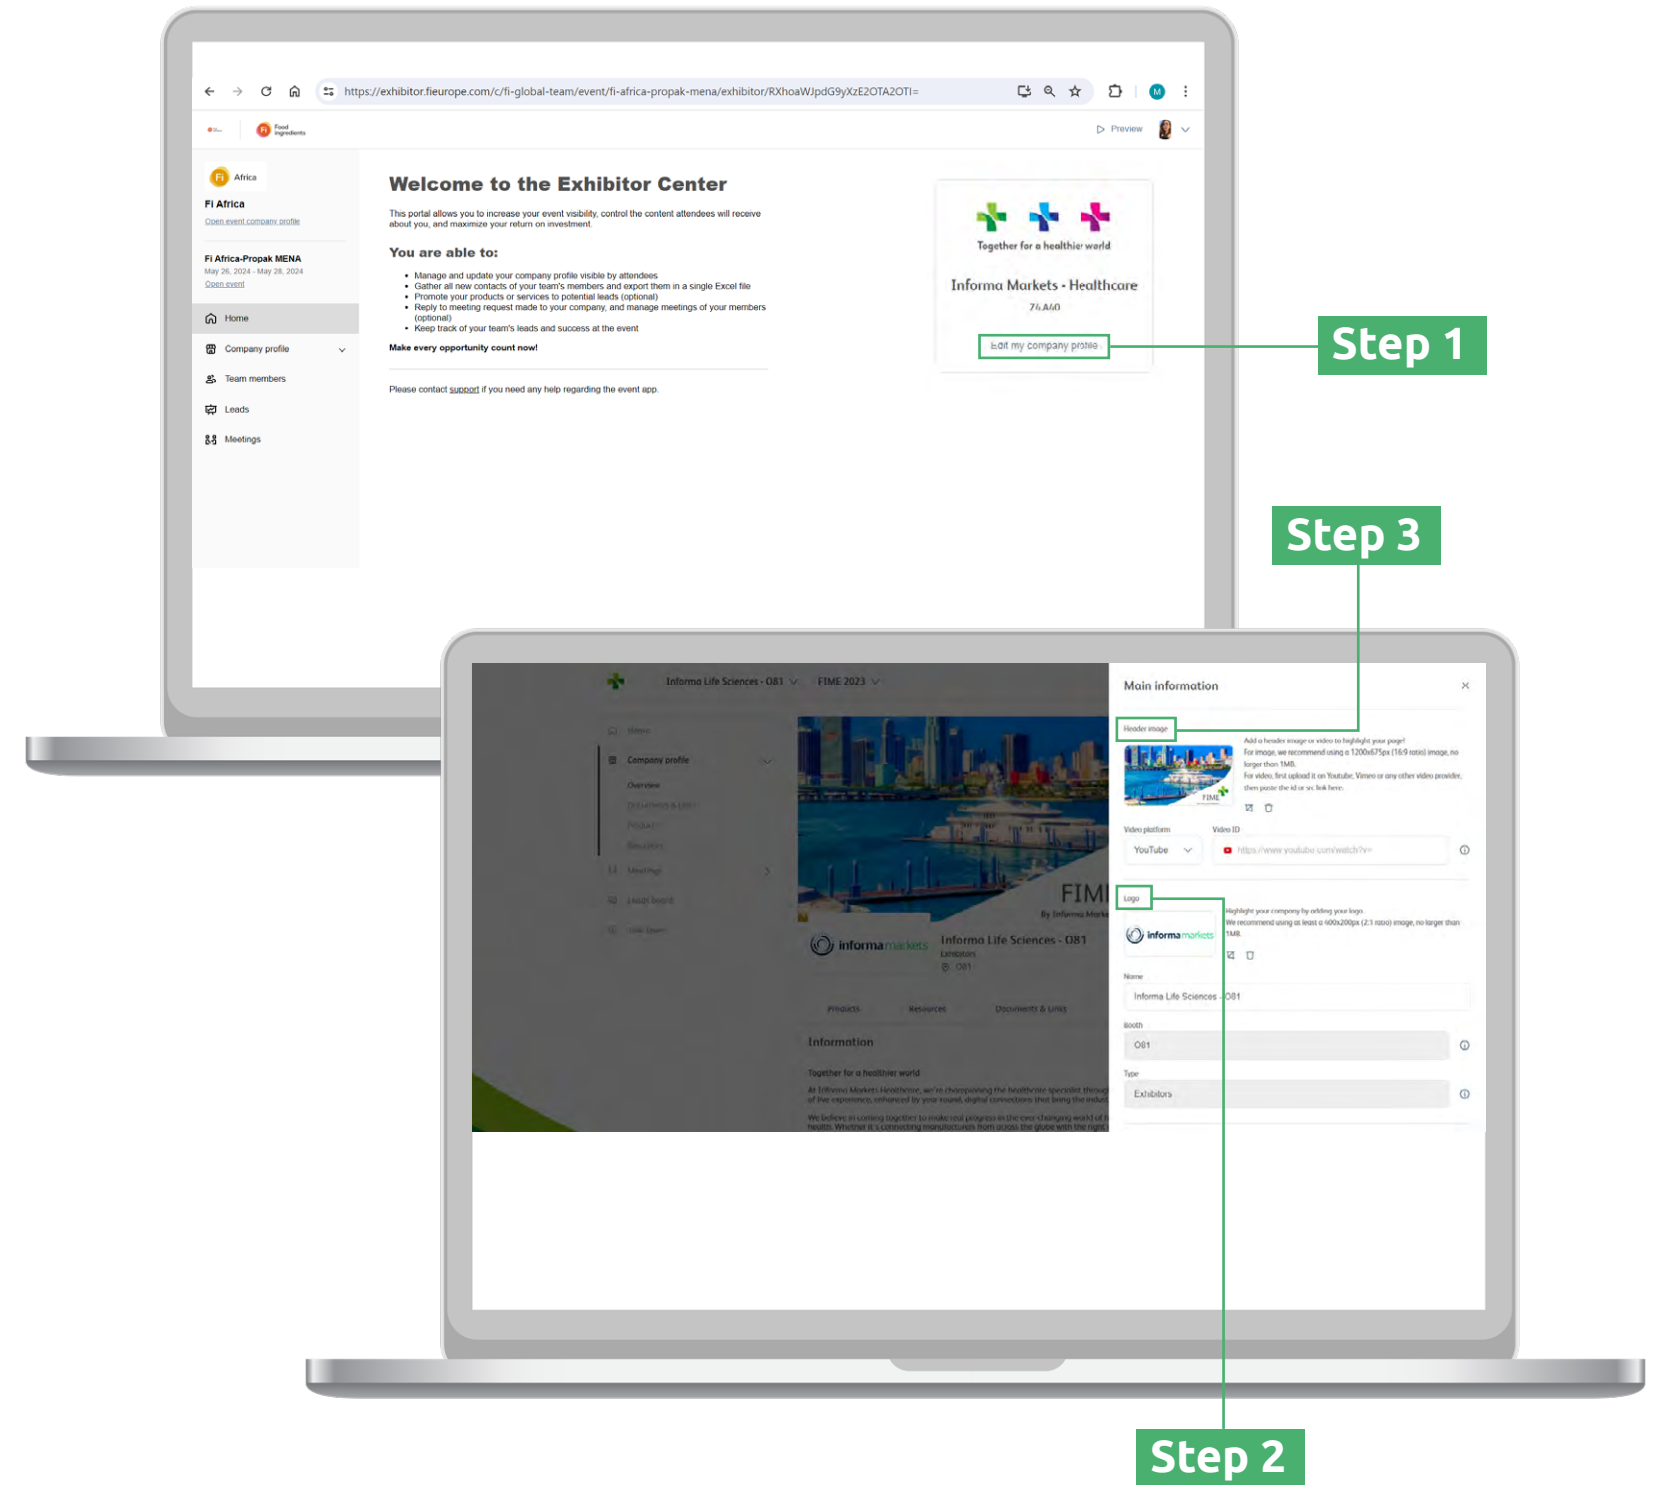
https://exhibitor.fieurope.com/c/fi-global-team/event/fi-africa-propak-mena/exhibitor/RXhoaWJpdG9yXzE2OTA2OTI=

Food ingredients

Preview

Fi Africa

Fi Africa

Open event company profile

Fi Africa-Propak MENA

May 26, 2024 - May 28, 2024

Open event

Home

Company profile

Team members

Leads

Meetings

Welcome to the Exhibitor Center

This portal allows you to increase your event visibility, control the content attendees will receive about you, and maximize your return on investment.

You are able to:

- Manage and update your company profile visible by attendees
- Gather all new contacts of your team's members and export them in a single Excel file
- Promote your products or services to potential leads (optional)
- Reply to meeting request made to your company, and manage meetings of your members (optional)
- Keep track of your team's leads and success at the event

Make every opportunity count now!

Please contact support if you need any help regarding the event app.

Together for a healthier world

Informa Markets - Healthcare

7A.A60

Edit my company profile

Step 1

Step 3

Informa Life Sciences - 081 FIME 2023

Home

Company profile

Overview

Meetings

FIME

Informa Life Sciences - 081

Exhibitors

081

Products Resources Documents & Links

Information

Together for a healthier world

Main information

Header image

Add a header image or video to highlight your page!
For image, we recommend using a 1200x675px (16:9 ratio) image, no larger than 1MB.
For video, first upload it on Youtube, Vimeo or any other video provider, then paste the id or src link here.

Video platform

Video ID

YouTube

https://www.youtube.com/watch?v=

Logo

Highlight your company by adding your logo.
We recommend using at least a 400x200px (2:1 ratio) image, no larger than 1MB.

informa markets

Name

Informa Life Sciences - 081

Booth

081

Type

Exhibitors

Step 2